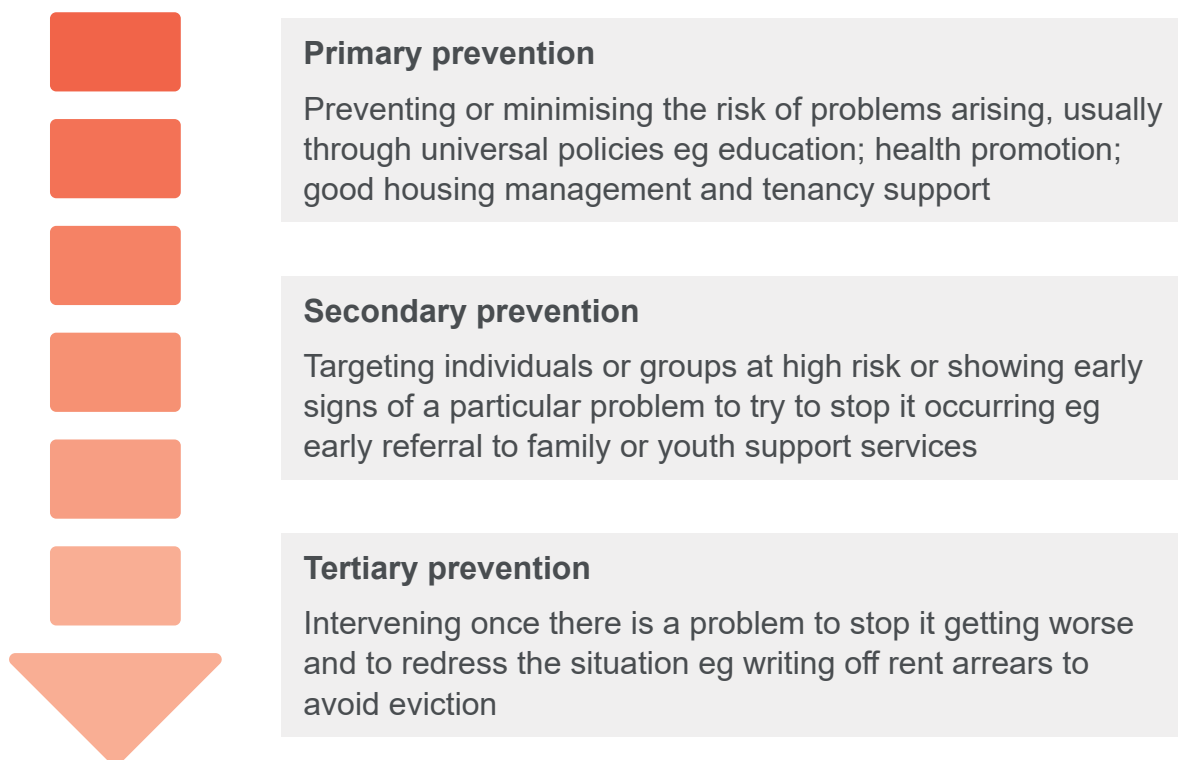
Primary prevention

Preventing or minimising the risk of problems arising, usually through universal policies eg education; health promotion; good housing management and tenancy support

Secondary prevention

Targeting individuals or groups at high risk or showing early signs of a particular problem to try to stop it occurring eg early referral to family or youth support services

Tertiary prevention

Intervening once there is a problem to stop it getting worse and to redress the situation eg writing off rent arrears to avoid eviction